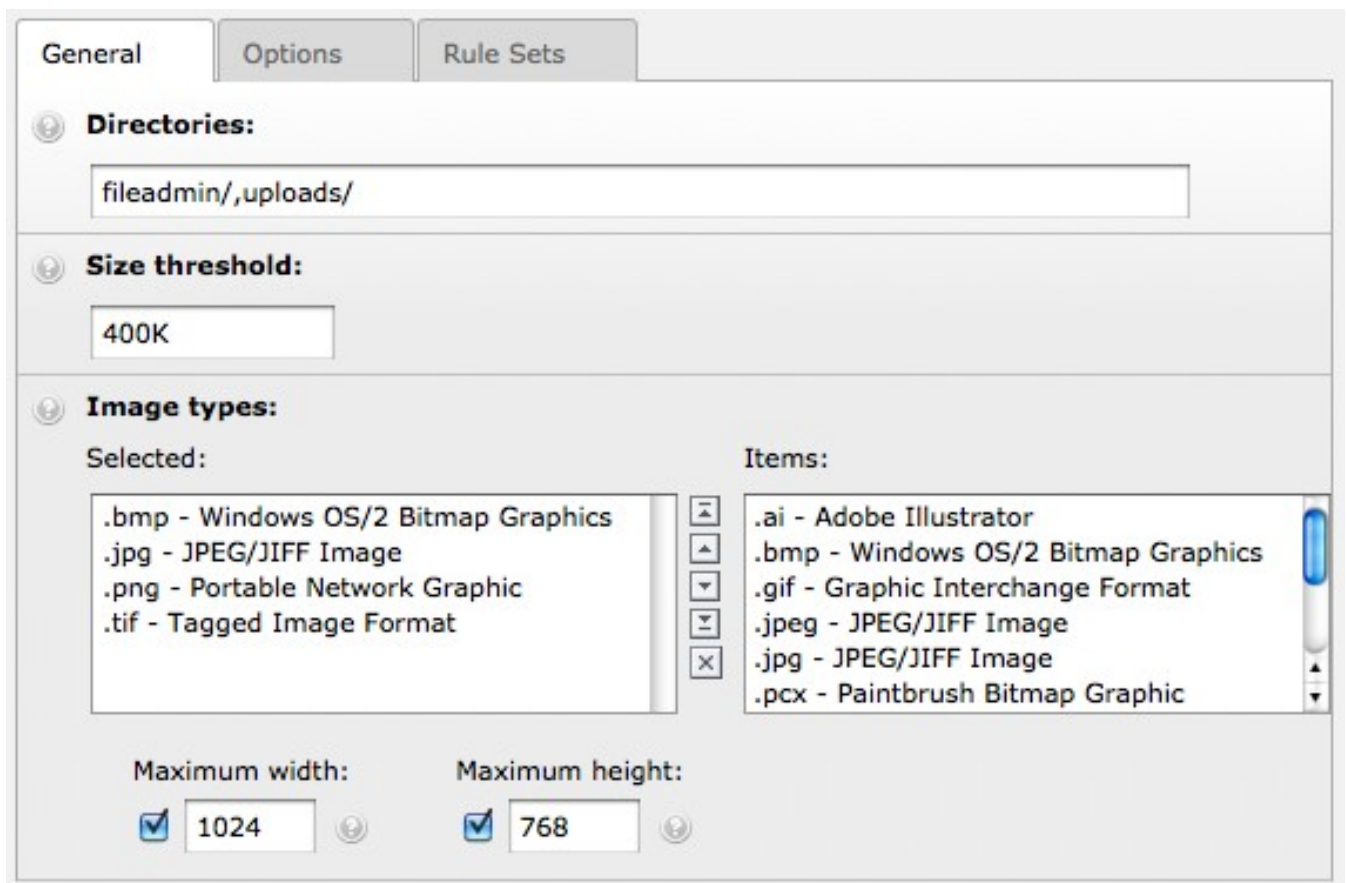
General Options Rule Sets

Directories:

fileadmin/,uploads/

Size threshold:

400K

Image types:

Selected:

.bmp - Windows OS/2 Bitmap Graphics
.jpg - JPEG/JIFF Image
.png - Portable Network Graphic
.tif - Tagged Image Format

Items:

.ai - Adobe Illustrator
.bmp - Windows OS/2 Bitmap Graphics
.gif - Graphic Interchange Format
.jpeg - JPEG/JIFF Image
.jpg - JPEG/JIFF Image
.pcx - Paintbrush Bitmap Graphic

Maximum width:

1024

Maximum height:

768